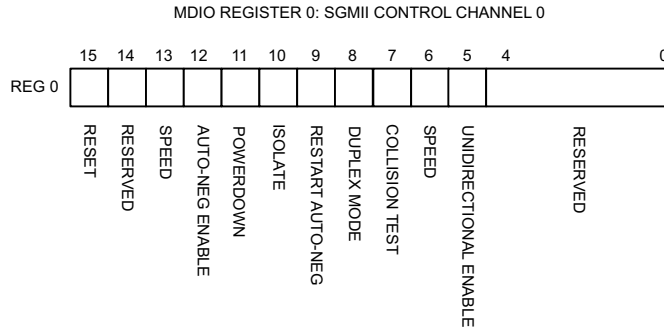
MDIO REGISTER 0: SGMII CONTROL CHANNEL 0

15 14 13 12 11 10 9 8 7 6 5 4 0

REG 0

RESET

RESERVED

SPEED

AUTO-NEG ENABLE

POWERDOWN

ISOLATE

RESTART AUTO-NEG

DUPLEX MODE

COLLISION TEST

SPEED

UNIDIRECTIONAL ENABLE

RESERVED